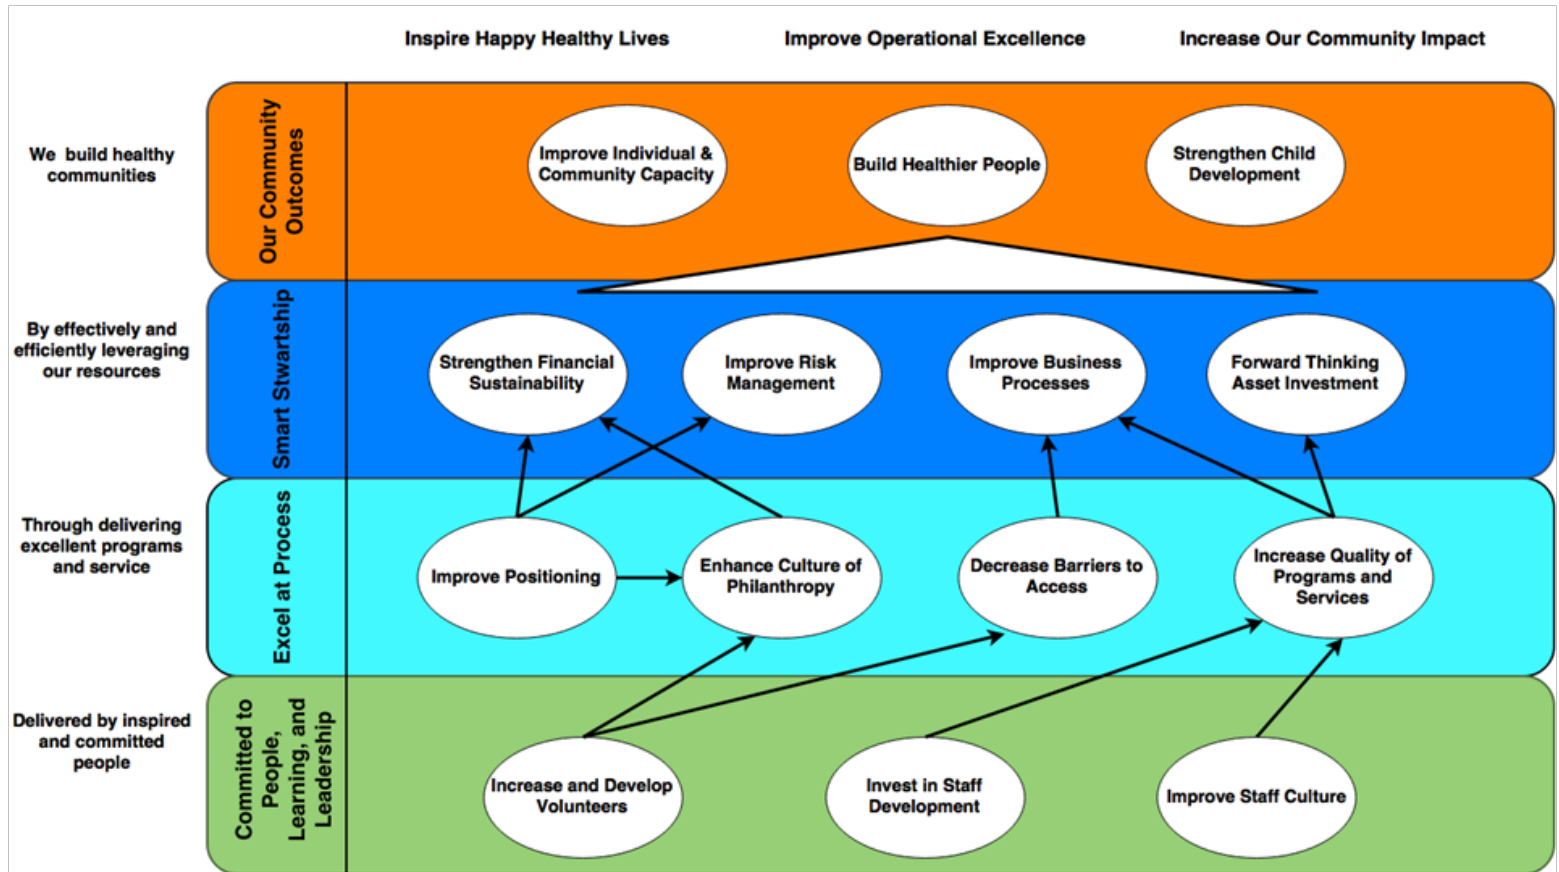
Inspire Happy Healthy Lives

Improve Operational Excellence

Increase Our Community Impact

We build healthy communities

Our Community Outcomes

Improve Individual & Community Capacity

Build Healthier People

Strengthen Child Development

By effectively and efficiently leveraging our resources

Smart Stwartship

Strengthen Financial Sustainability

Improve Risk Management

Improve Business Processes

Forward Thinking Asset Investment

Through delivering excellent programs and service

Excel at Process

Improve Positioning

Enhance Culture of Philanthropy

Decrease Barriers to Access

Increase Quality of Programs and Services

Delivered by inspired and committed people

Committed to People, Learning, and Leadership

Increase and Develop Volunteers

Invest in Staff Development

Improve Staff Culture